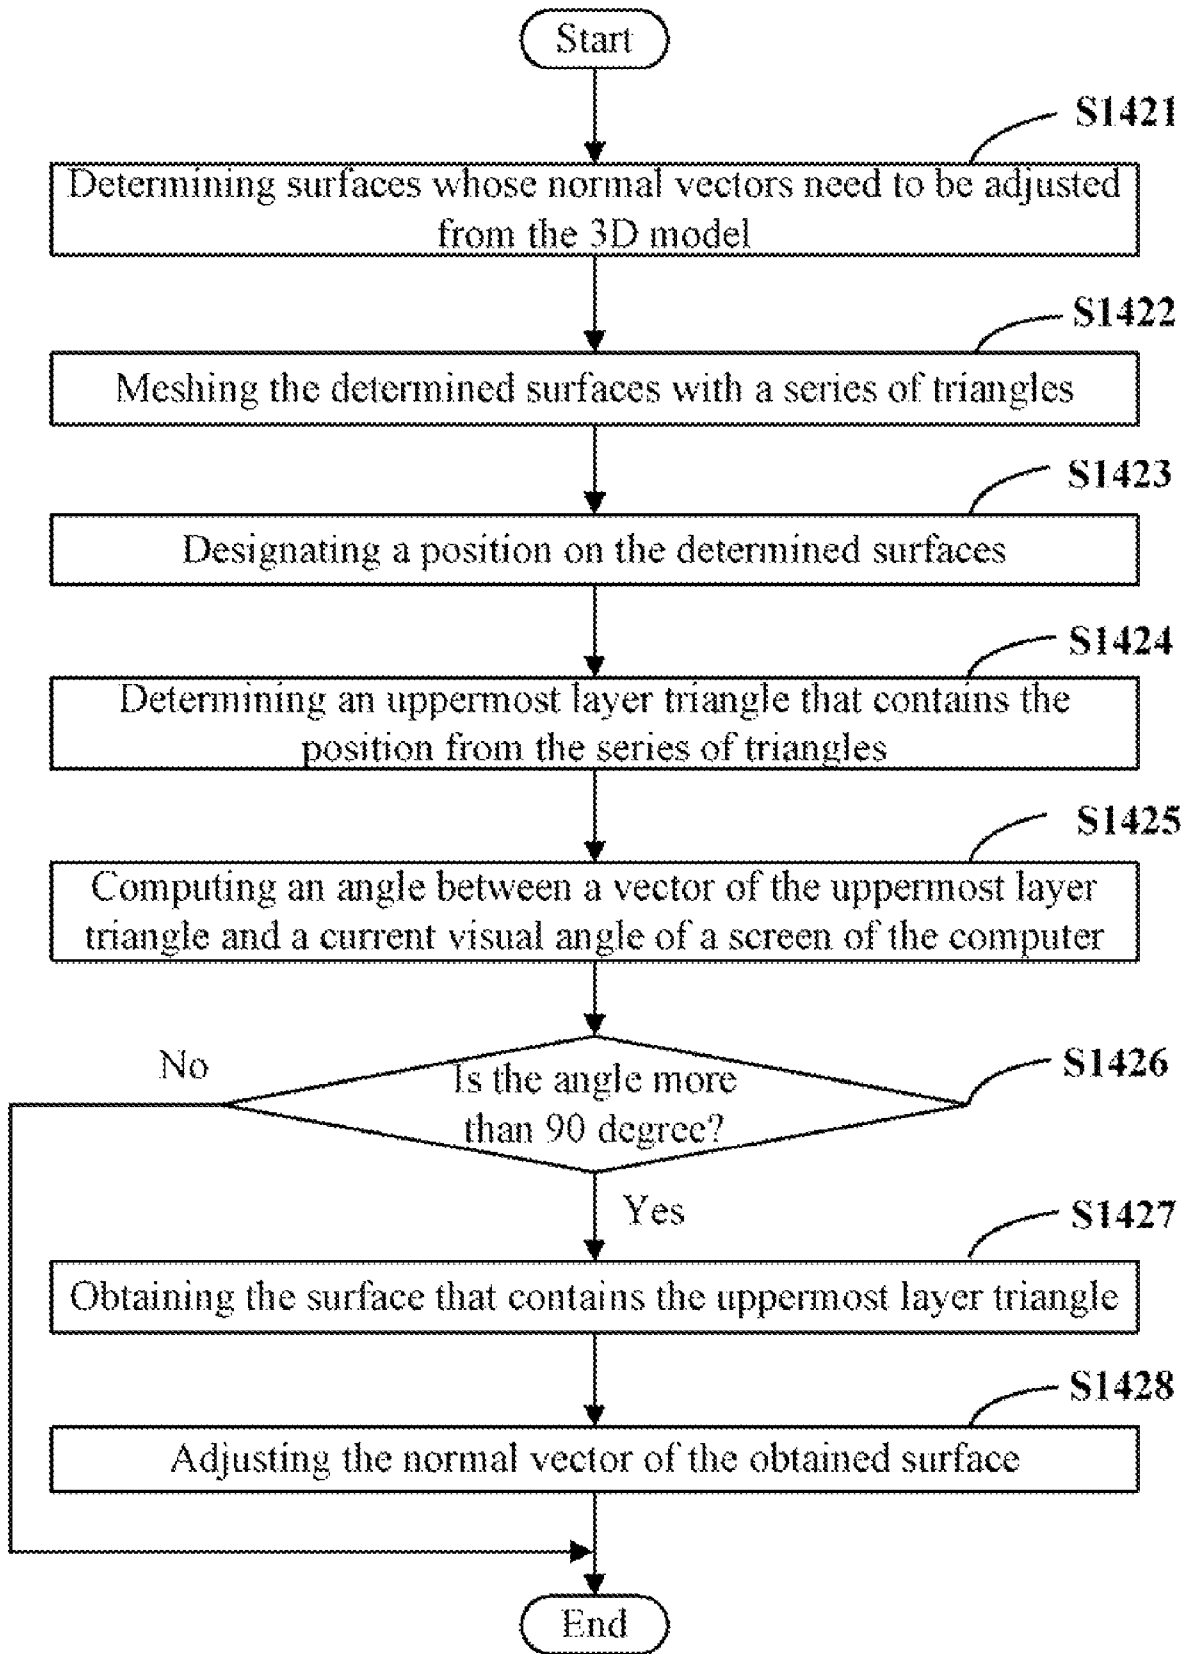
Start

S1421

Determining surfaces whose normal vectors need to be adjusted from the 3D model

S1422

Meshing the determined surfaces with a series of triangles

S1423

Designating a position on the determined surfaces

S1424

Determining an uppermost layer triangle that contains the position from the series of triangles

S1425

Computing an angle between a vector of the uppermost layer triangle and a current visual angle of a screen of the computer

No

S1426

Is the angle more than 90 degree?

Yes

S1427

Obtaining the surface that contains the uppermost layer triangle

S1428

Adjusting the normal vector of the obtained surface

End